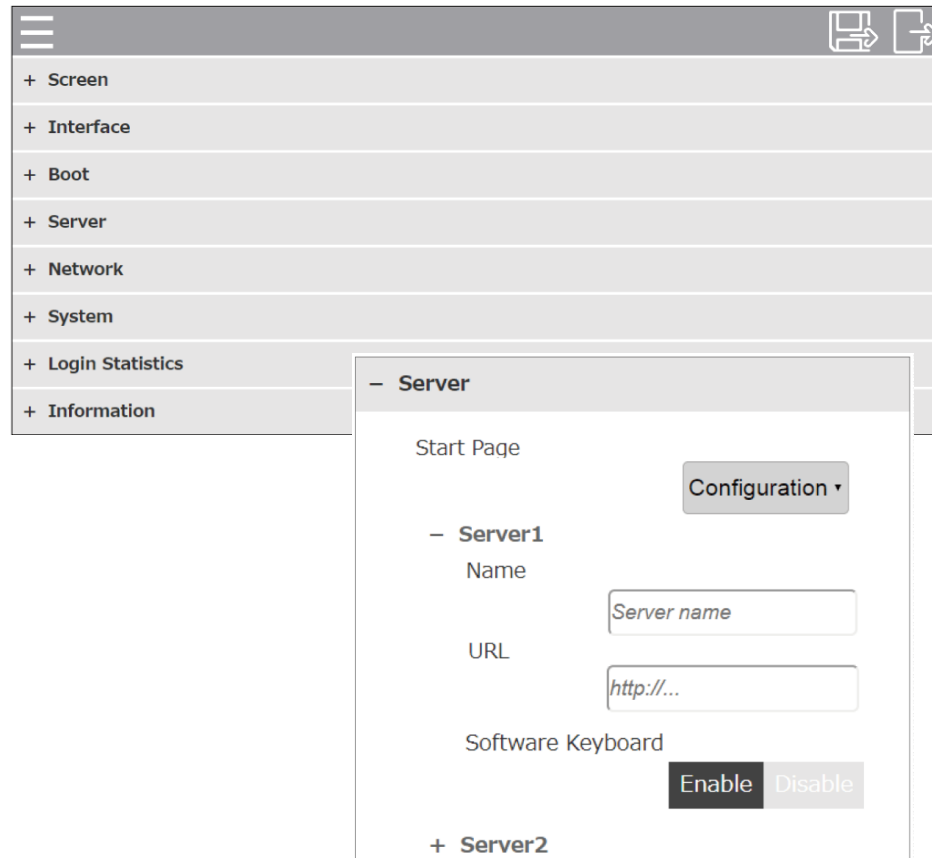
+ Screen
+ Interface
+ Boot
+ Server
+ Network
+ System
+ Login Statistics
+ Information

– Server

Start Page

Configuration ▾

– Server1

Name

Server name

URL

http://...

Software Keyboard

Enable Disable

+ Server2